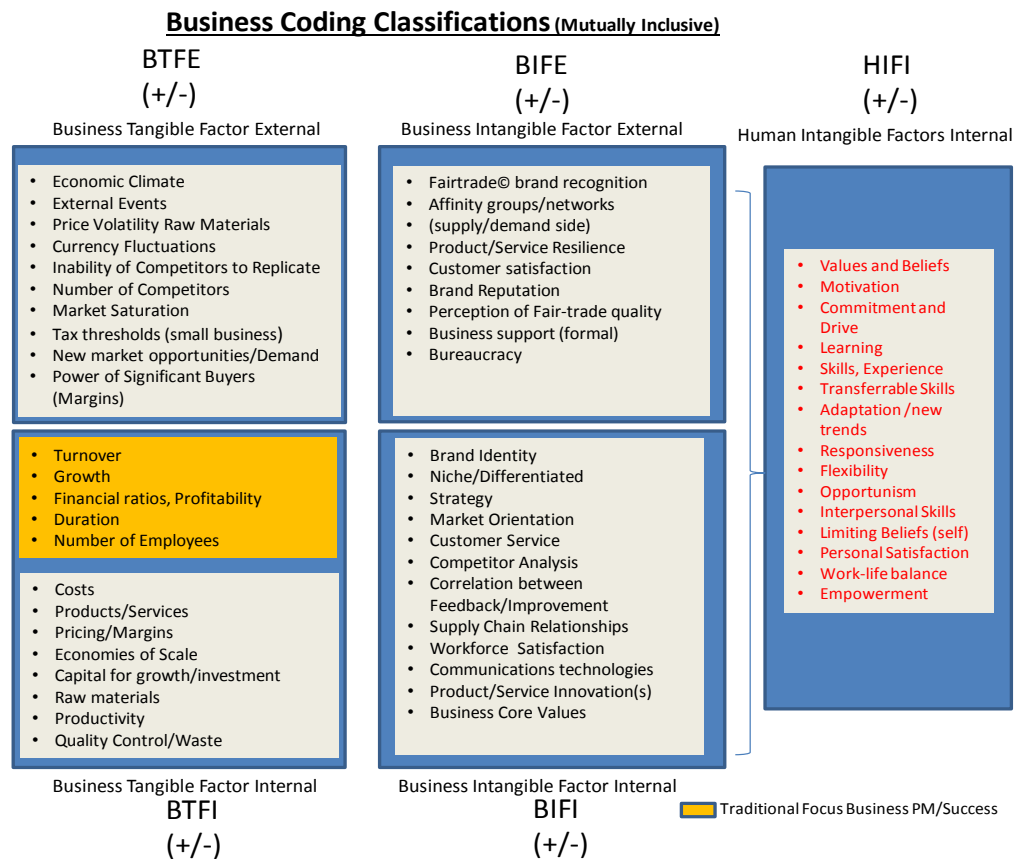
**Business Coding Classifications (Mutually Inclusive)**

BTFE
(+/-)
Business Tangible Factor External

BIFE
(+/-)
Business Intangible Factor External

HIFI
(+/-)
Human Intangible Factors Internal

- Economic Climate
- External Events
- Price Volatility Raw Materials
- Currency Fluctuations
- Inability of Competitors to Replicate
- Number of Competitors
- Market Saturation
- Tax thresholds (small business)
- New market opportunities/Demand
- Power of Significant Buyers (Margins)

- Fairtrade© brand recognition
- Affinity groups/networks
- (supply/demand side)
- Product/Service Resilience
- Customer satisfaction
- Brand Reputation
- Perception of Fair-trade quality
- Business support (formal)
- Bureaucracy

- Values and Beliefs
- Motivation
- Commitment and Drive
- Learning
- Skills, Experience
- Transferrable Skills
- Adaptation /new trends
- Responsiveness
- Flexibility
- Opportunism
- Interpersonal Skills
- Limiting Beliefs (self)
- Personal Satisfaction
- Work-life balance
- Empowerment

- Turnover
- Growth
- Financial ratios, Profitability
- Duration
- Number of Employees

- Costs
- Products/Services
- Pricing/Margins
- Economies of Scale
- Capital for growth/investment
- Raw materials
- Productivity
- Quality Control/Waste

- Brand Identity
- Niche/Differentiated
- Strategy
- Market Orientation
- Customer Service
- Competitor Analysis
- Correlation between Feedback/Improvement
- Supply Chain Relationships
- Workforce Satisfaction
- Communications technologies
- Product/Service Innovation(s)
- Business Core Values

Business Tangible Factor Internal
BTFI
(+/-)

Business Intangible Factor Internal
BIFI
(+/-)

Traditional Focus Business PM/Success